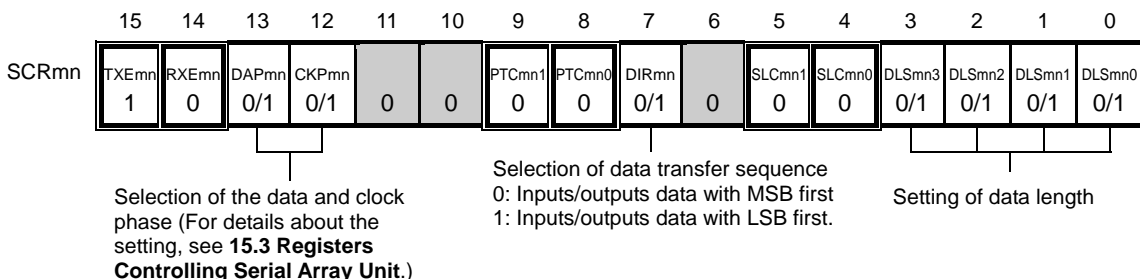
| | 15 | 14 | 13 | 12 | 11 | 10 | 9 | 8 | 7 | 6 | 5 | 4 | 3 | 2 | 1 | 0 |
|---|---|---|---|---|---|---|---|---|---|---|---|---|---|---|---|---|
| SCRmn | TXEmn 1 | RXEmn 0 | DAPmn 0/1 | CKPmn 0/1 | 0 | 0 | PTCmn1 0 | PTCmn0 0 | DIRmn 0/1 | 0 | SLCmn1 0 | SLCmn0 0 | DLSmn3 0/1 | DLSmn2 0/1 | DLSmn1 0/1 | DLSmn0 0/1 |

Selection of the data and clock phase (For details about the setting, see **15.3 Registers Controlling Serial Array Unit**.)

Selection of data transfer sequence
0: Inputs/outputs data with MSB first
1: Inputs/outputs data with LSB first.

Setting of data length